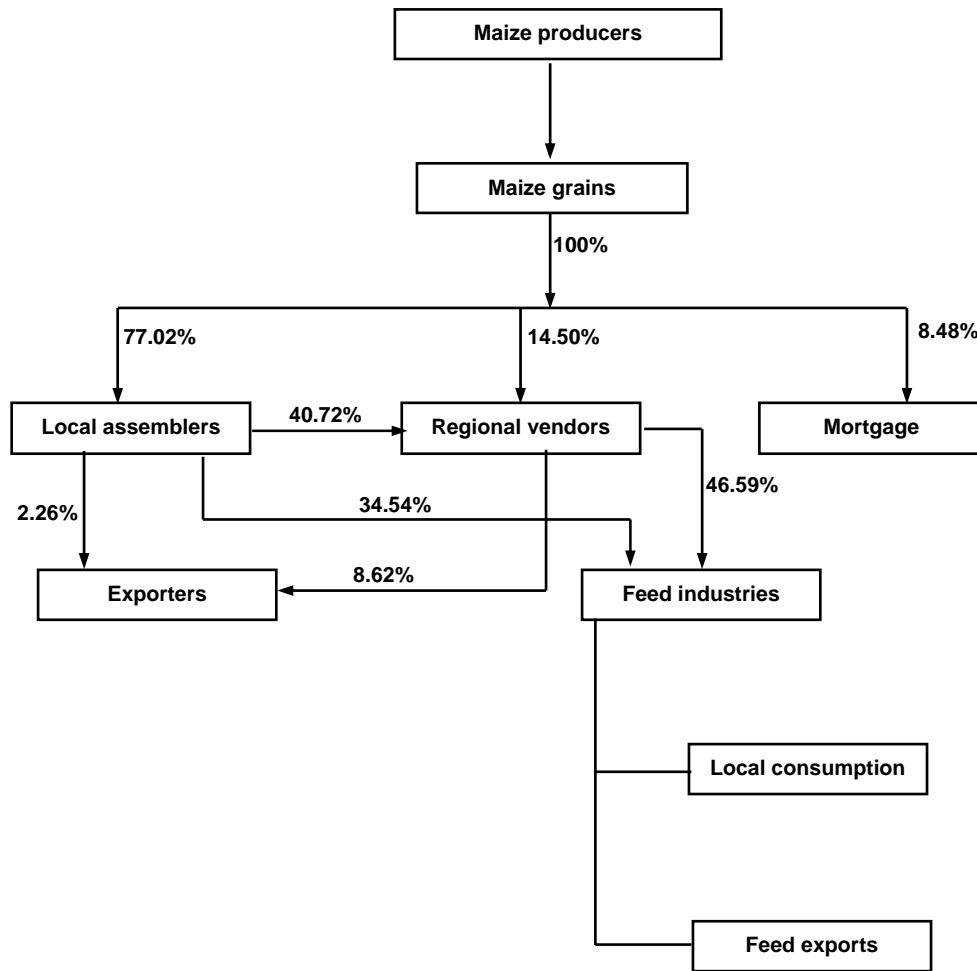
Maize producers

Maize grains

100%

77.02%

14.50%

8.48%

Local assemblers

40.72%

Regional vendors

Mortgage

46.59%

2.26%

34.54%

8.62%

Exporters

Feed industries

Local consumption

Feed exports